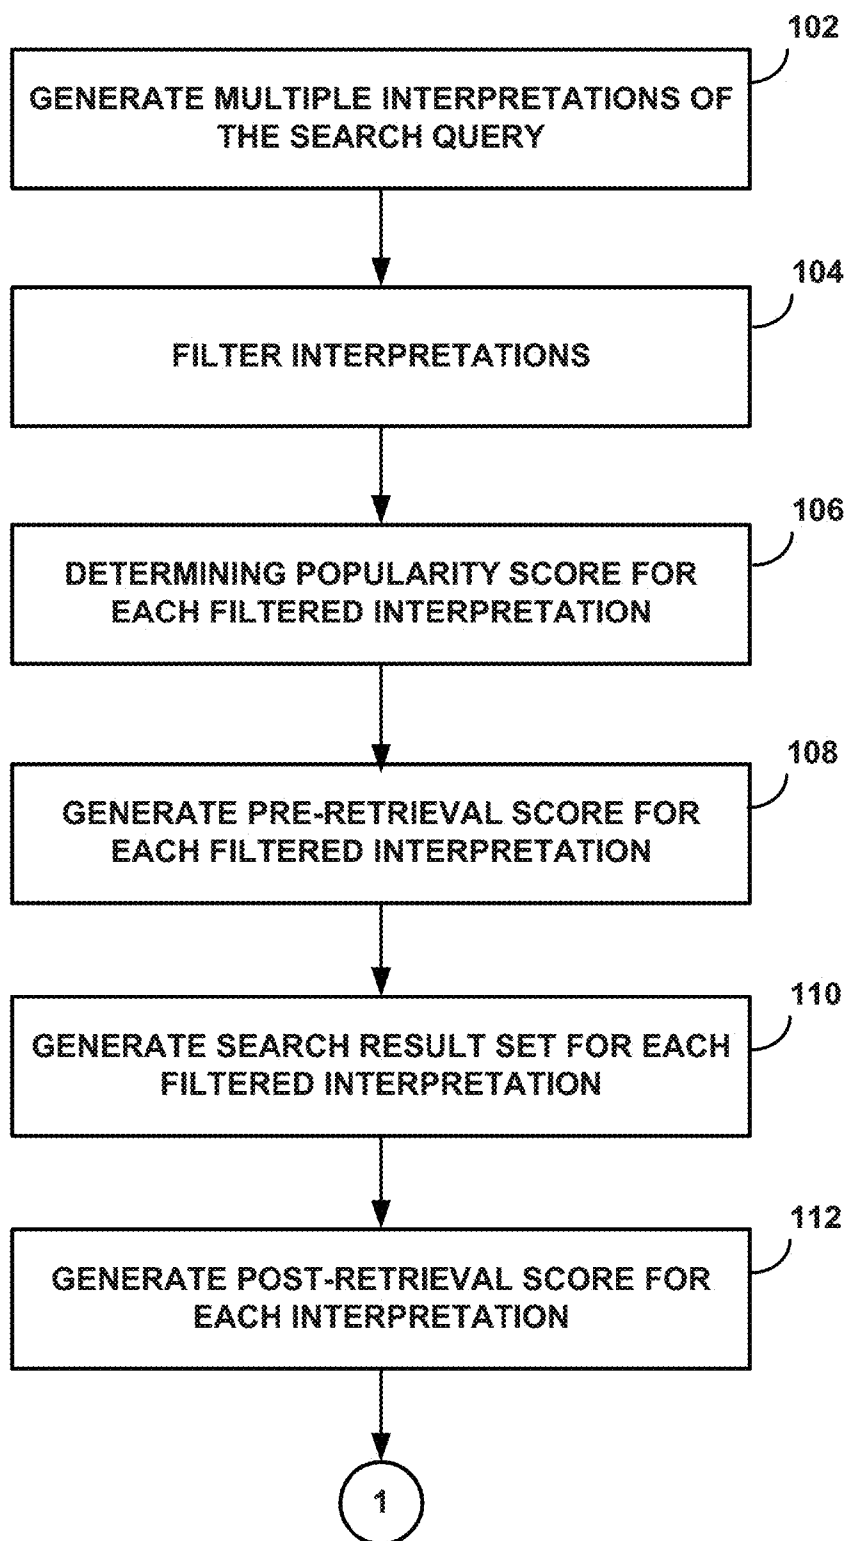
102
GENERATE MULTIPLE INTERPRETATIONS OF THE SEARCH QUERY

104
FILTER INTERPRETATIONS

106
DETERMINING POPULARITY SCORE FOR EACH FILTERED INTERPRETATION

108
GENERATE PRE-RETRIEVAL SCORE FOR EACH FILTERED INTERPRETATION

110
GENERATE SEARCH RESULT SET FOR EACH FILTERED INTERPRETATION

112
GENERATE POST-RETRIEVAL SCORE FOR EACH INTERPRETATION

1